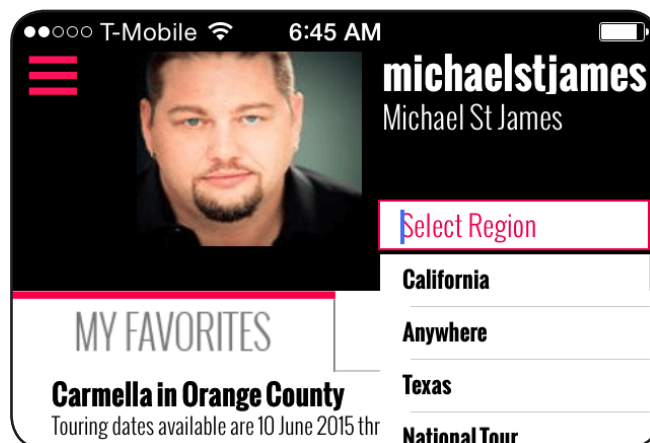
●●○○○ T-Mobile 6:45 AM

michaelstjames
Michael St James

Select Region

California

Anywhere

Texas

National Tour

MY FAVORITES

Carmella in Orange County
Touring dates available are 10 June 2015 thr